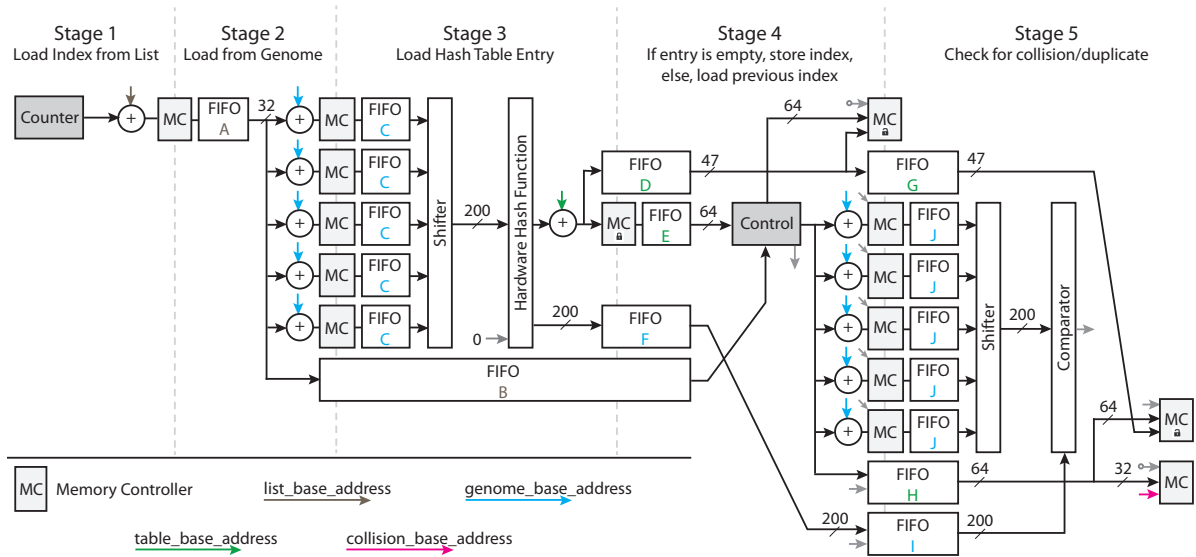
Stage 1
Load Index from List

Stage 2
Load from Genome

Stage 3
Load Hash Table Entry

Stage 4
If entry is empty, store index, else, load previous index

Stage 5
Check for collision/duplicate

Counter
+
MC
FIFO
A
32

+ MC FIFO C
+ MC FIFO C
+ MC FIFO C
+ MC FIFO C
+ MC FIFO C

Shifter
200
Hardware Hash Function
0
200

FIFO
B

FIFO
D
47

+
MC
FIFO
E
64

FIFO
F

Control

64
MC

FIFO
G
47

+ MC FIFO J
+ MC FIFO J
+ MC FIFO J
+ MC FIFO J
+ MC FIFO J

Shifter
200
Comparator

FIFO
H
64

FIFO
I
200
200

64
MC
32
MC

MC Memory Controller
list_base_address
genome_base_address
table_base_address
collision_base_address